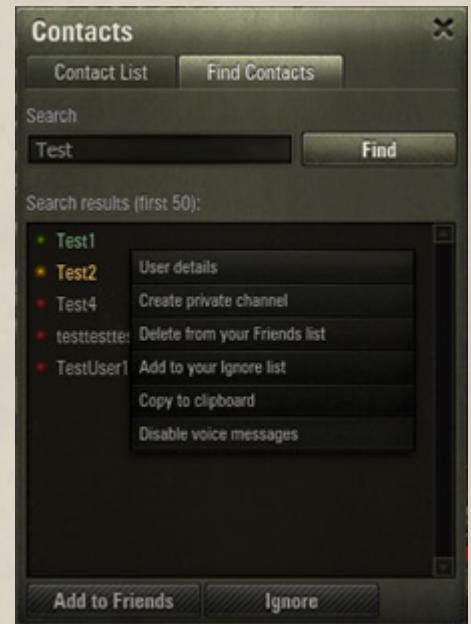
Contacts

Contact List | Find Contacts

Search

Test

Find

Search results (first 50):

Test1
Test2
Test4
testtestte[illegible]
TestUser1

User details
Create private channel
Delete from your Friends list
Add to your Ignore list
Copy to clipboard
Disable voice messages

Add to Friends
Ignore